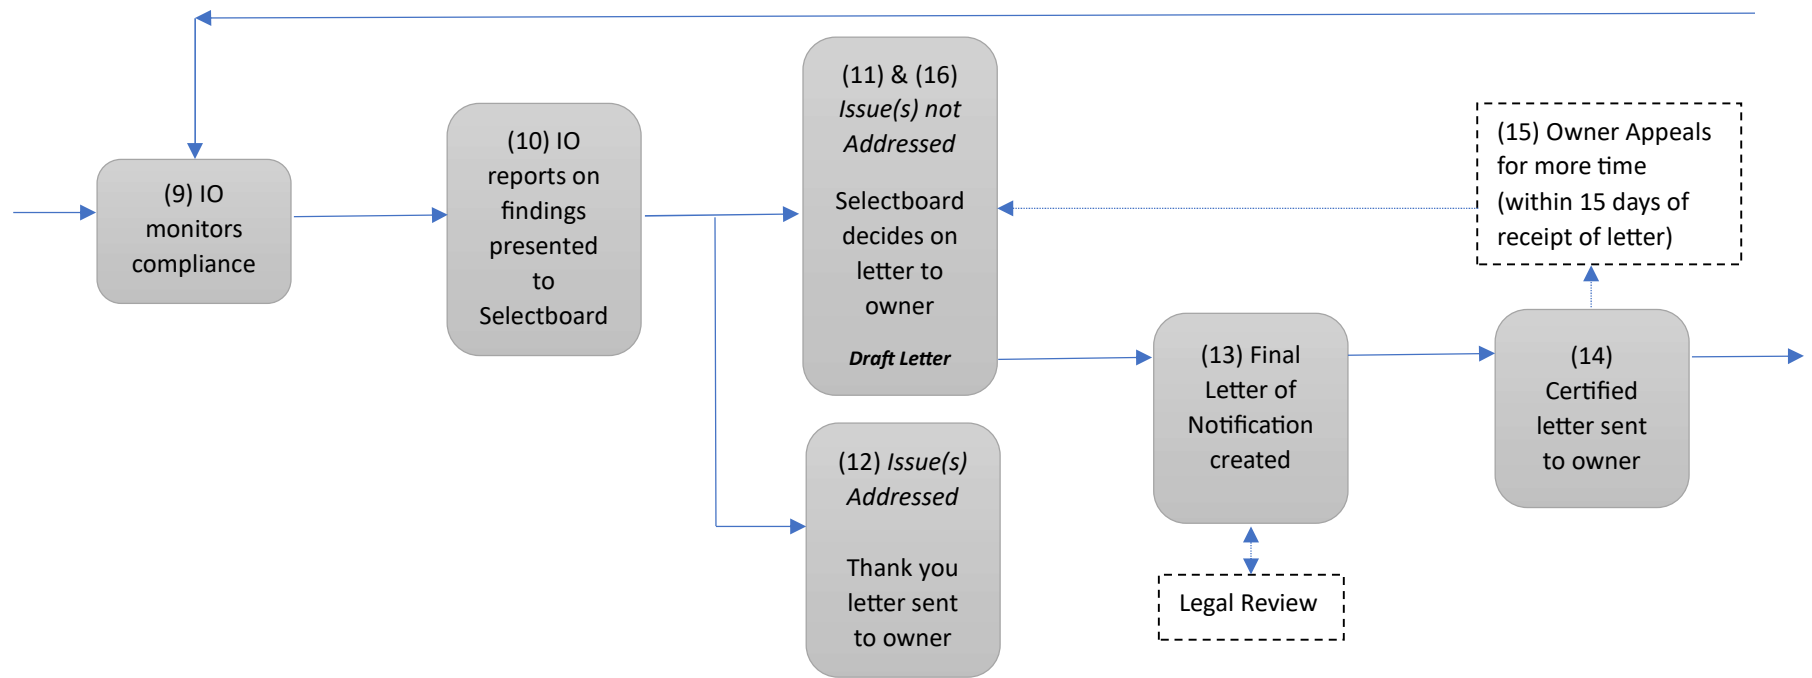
(9) IO monitors compliance

(10) IO reports on findings presented to Selectboard

(11) & (16) *Issue(s) not Addressed*

Selectboard decides on letter to owner

***Draft Letter***

(12) *Issue(s) Addressed*

Thank you letter sent to owner

(13) Final Letter of Notification created

Legal Review

(14) Certified letter sent to owner

(15) Owner Appeals for more time (within 15 days of receipt of letter)